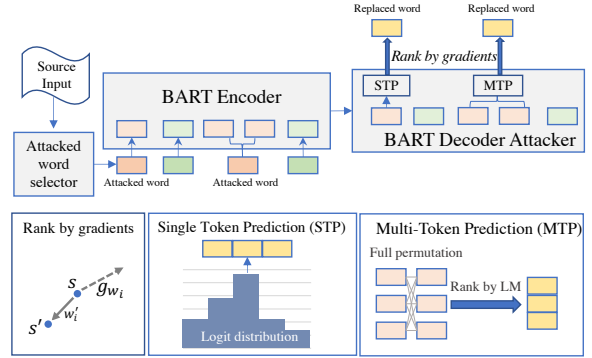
Replaced word

Replaced word

Rank by gradients

Source Input

BART Encoder

STP

MTP

BART Decoder Attacker

Attacked word selector

Attacked word

Attacked word

Rank by gradients

$s$

$g_{w_i}$

$s'$

$w_i'$

Single Token Prediction (STP)

Logit distribution

Multi-Token Prediction (MTP)

Full permutation

Rank by LM